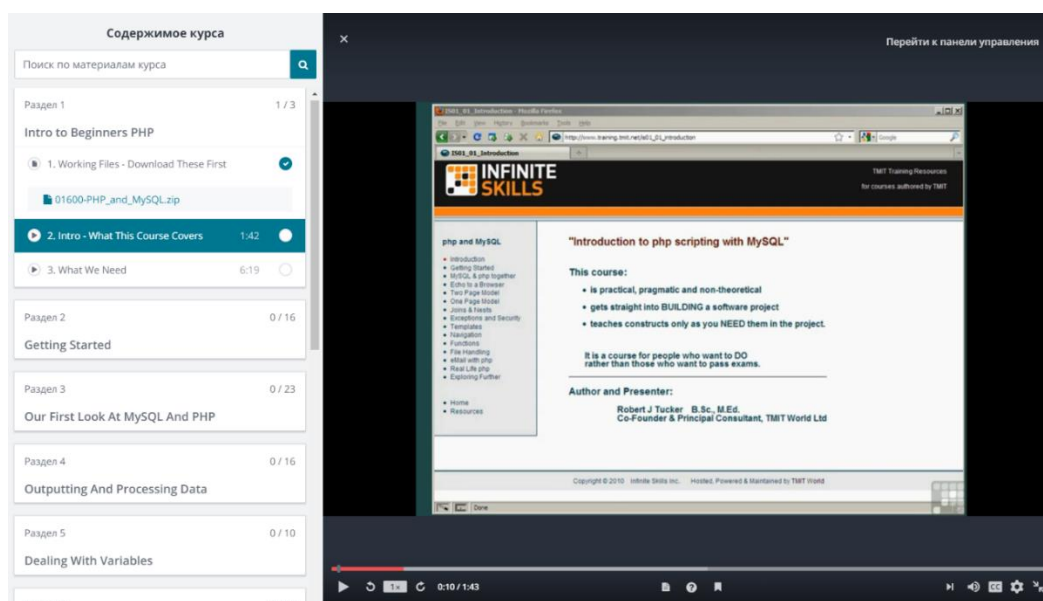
Содержимое курса

Поиск по материалам курса

Раздел 1 1 / 3
Intro to Beginners PHP

1. Working Files - Download These First

01600-PHP_and_MySQL.zip

2. Intro - What This Course Covers 1:42

3. What We Need 6:19

Раздел 2 0 / 16
Getting Started

Раздел 3 0 / 23
Our First Look At MySQL And PHP

Раздел 4 0 / 16
Outputting And Processing Data

Раздел 5 0 / 10
Dealing With Variables

×

Перейти к панели управления

IS01_01_Introduction - Mozilla Firefox

File Edit View History Bookmarks Tools Help

http://www.training.tmit.net/is01_01_introduction

Google

IS01_01_Introduction

INFINITE SKILLS

TMIT Training Resources
for courses authored by TMIT

php and MySQL

• Introduction
• Getting Started
• MySQL & php together
• Echo to a Browser
• Two Page Model
• One Page Model
• Joins & Nests
• Exceptions and Security
• Templates
• Navigation
• Functions
• File Handling
• eMail with php
• Real Life php
• Exploring Further

• Home
• Resources

"Introduction to php scripting with MySQL"

This course:

• is practical, pragmatic and non-theoretical
• gets straight into BUILDING a software project
• teaches constructs only as you NEED them in the project.

It is a course for people who want to DO
rather than those who want to pass exams.

Author and Presenter:

Robert J Tucker B.Sc., M.Ed.
Co-Founder & Principal Consultant, TMIT World Ltd

Copyright © 2010 Infinite Skills Inc. Hosted, Powered & Maintained by TMIT World

Done

1x 0:10 / 1:43